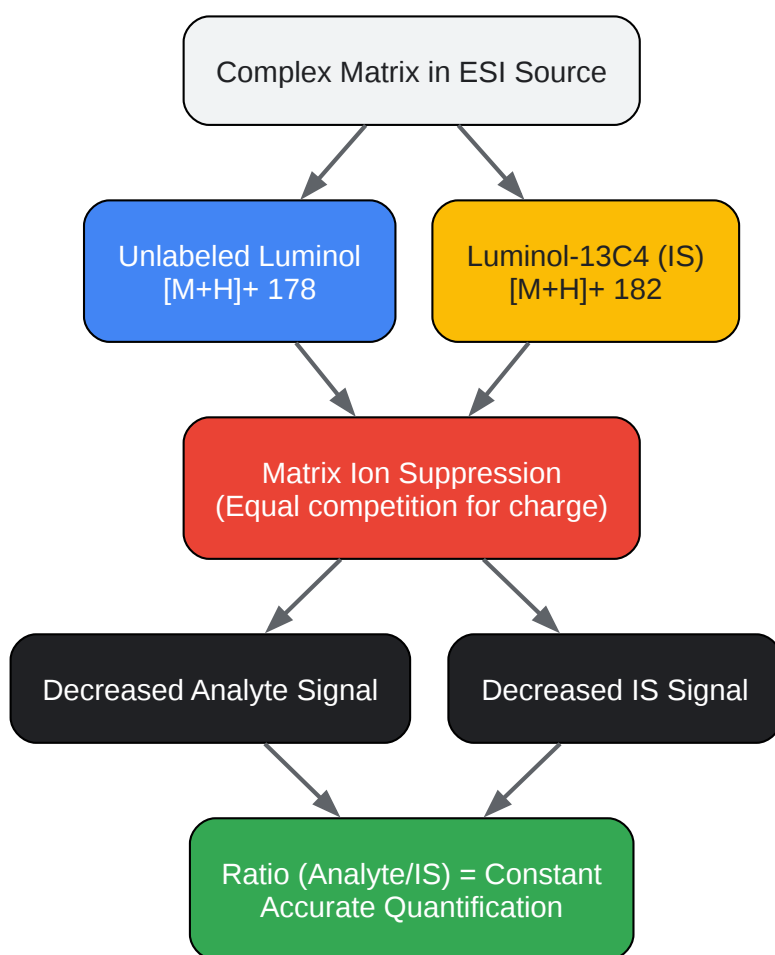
Complex Matrix in ESI Source

Unlabeled Luminol
[M+H]+ 178

Luminol-13C4 (IS)
[M+H]+ 182

Matrix Ion Suppression
(Equal competition for charge)

Decreased Analyte Signal

Decreased IS Signal

Ratio (Analyte/IS) = Constant
Accurate Quantification